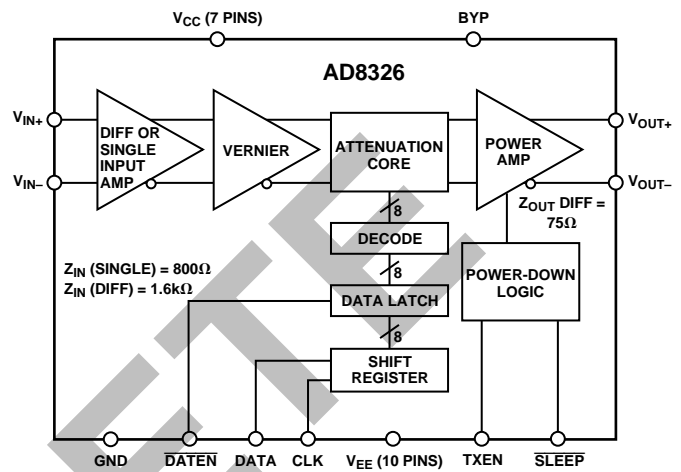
$V_{CC}$ (7 PINS)

BYP

AD8326

$V_{IN+}$

$V_{IN-}$

DIFF OR SINGLE INPUT AMP

VERNIER

ATTENUATION CORE

POWER AMP

$V_{OUT+}$

$V_{OUT-}$

$Z_{OUT}$ DIFF = 75Ω

8

DECODE

8

$Z_{IN}$ (SINGLE) = 800Ω
$Z_{IN}$ (DIFF) = 1.6kΩ

POWER-DOWN LOGIC

DATA LATCH

8

SHIFT REGISTER

GND $\overline{DATEN}$ DATA CLK $V_{EE}$ (10 PINS) TXEN $\overline{SLEEP}$